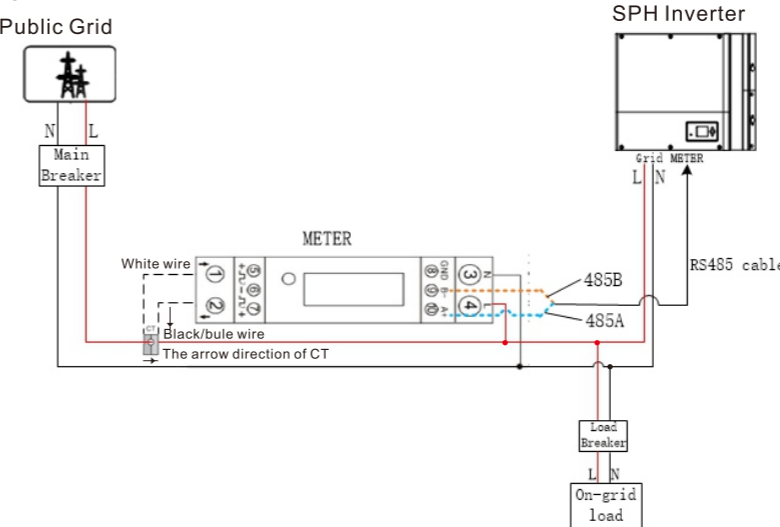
Public Grid

SPH Inverter

N L

Main Breaker

Grid METER

L N

METER

White wire

1

2

5

6

7

GND

8

B-

9

A+

10

3

N

4

485B

485A

RS485 cable

CT

Black/bule wire

The arrow direction of CT

Load Breaker

L N

On-grid load